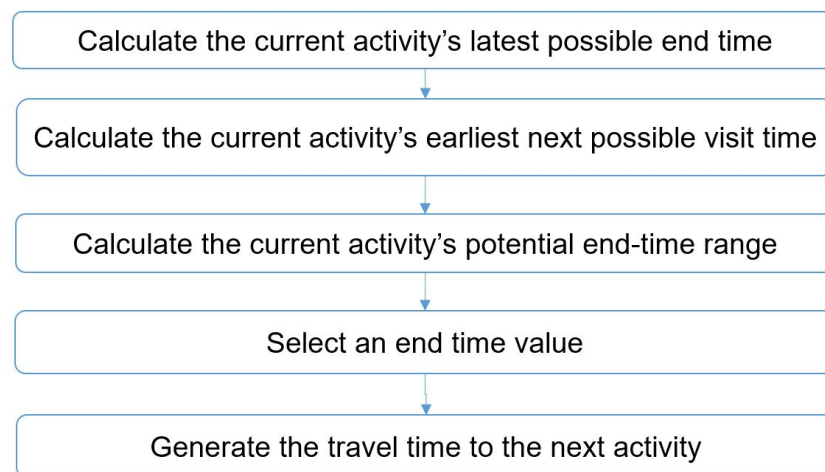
Calculate the current activity’s latest possible end time

Calculate the current activity’s earliest next possible visit time

Calculate the current activity’s potential end-time range

Select an end time value

Generate the travel time to the next activity